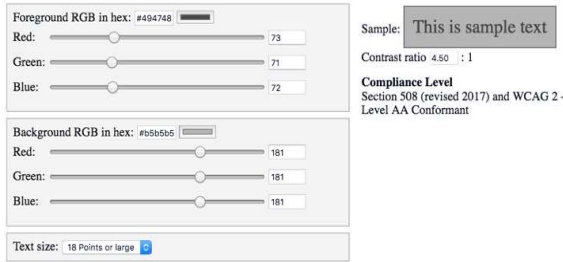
Foreground RGB in hex: #494748
Red: 73
Green: 71
Blue: 72

Background RGB in hex: #b5b5b5
Red: 181
Green: 181
Blue: 181

Text size: 18 Points or large

Sample: This is sample text

Contrast ratio 4.50 : 1

Compliance Level
Section 508 (revised 2017) and WCAG 2 - Level AA Conformant